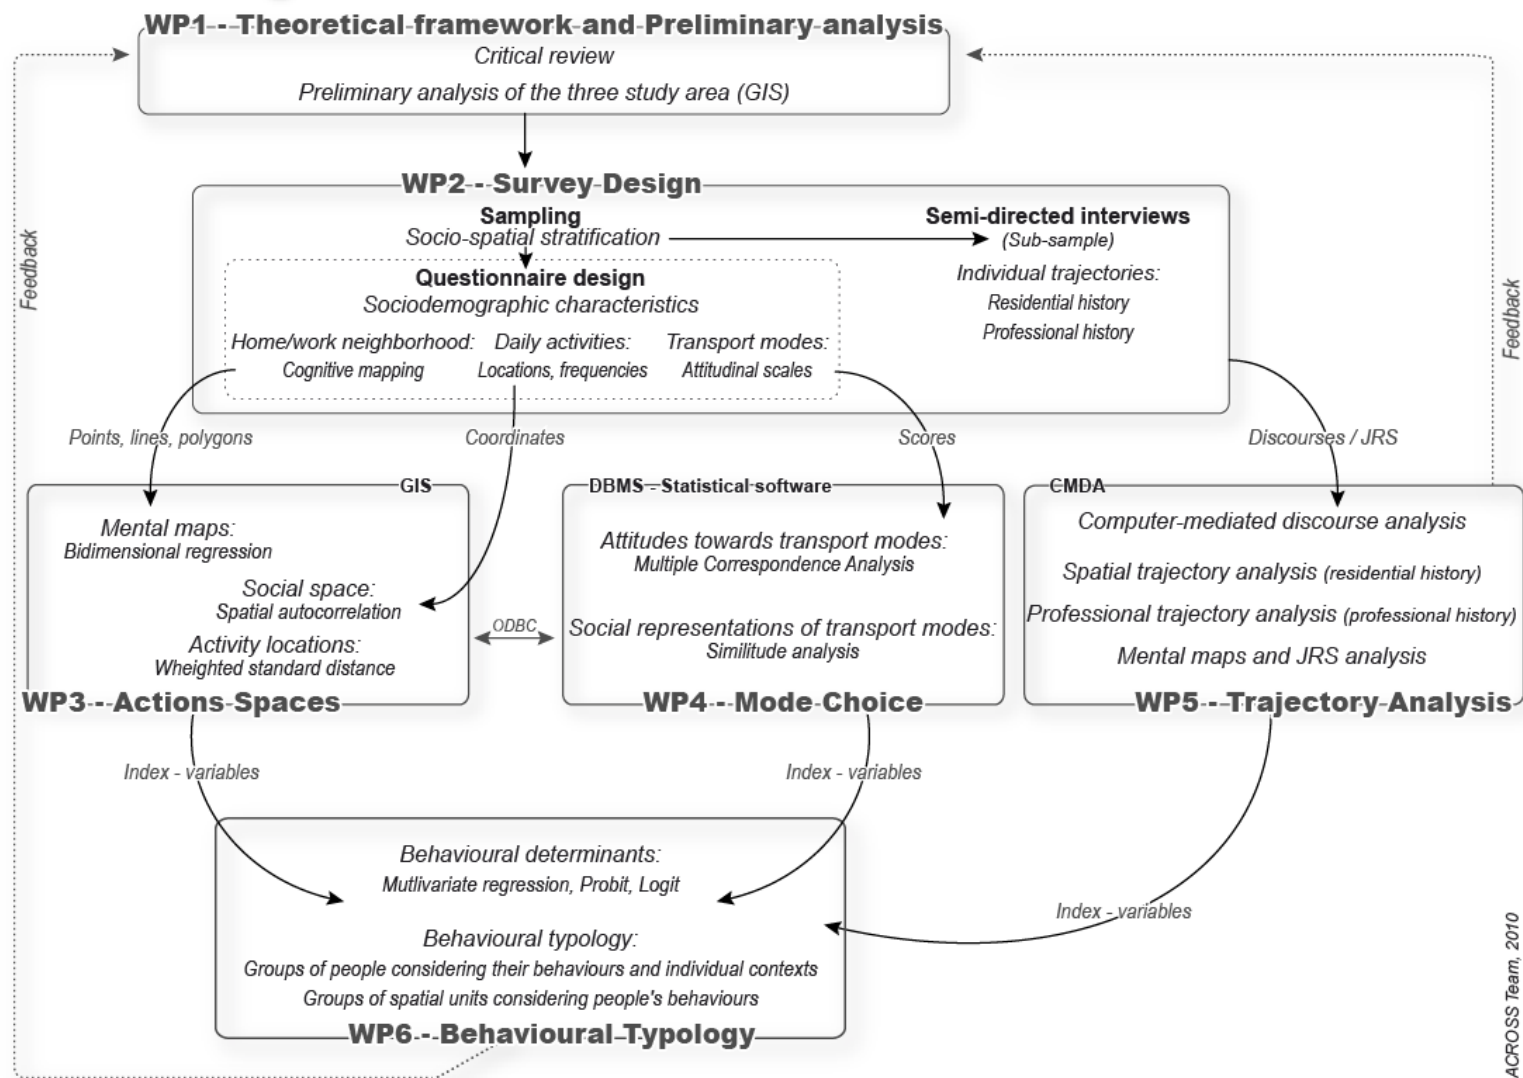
WP1 - Theoretical framework and Preliminary analysis
Critical review
Preliminary analysis of the three study area (GIS)

Feedback

Feedback

WP2 - Survey Design
Sampling
Socio-spatial stratification
Semi-directed interviews
(Sub-sample)
Individual trajectories:
Residential history
Professional history
Questionnaire design
Sociodemographic characteristics
Home/work neighborhood:
Cognitive mapping
Daily activities:
Locations, frequencies
Transport modes:
Attitudinal scales

Points, lines, polygons
Coordinates
Scores
Discourses / JRS

GIS
Mental maps:
Bidimensional regression
Social space:
Spatial autocorrelation
Activity locations:
Wheighted standard distance
WP3 - Actions Spaces

ODBC

DBMS - Statistical software
Attitudes towards transport modes:
Multiple Correspondence Analysis
Social representations of transport modes:
Similitude analysis
WP4 - Mode Choice

CMDA
Computer-mediated discourse analysis
Spatial trajectory analysis (residential history)
Professional trajectory analysis (professional history)
Mental maps and JRS analysis
WP5 - Trajectory Analysis

Index - variables
Index - variables
Index - variables

Behavioural determinants:
Mutlivariate regression, Probit, Logit
Behavioural typology:
Groups of people considering their behaviours and individual contexts
Groups of spatial units considering people's behaviours
WP6 - Behavioural Typology

ACROSS Team, 2010